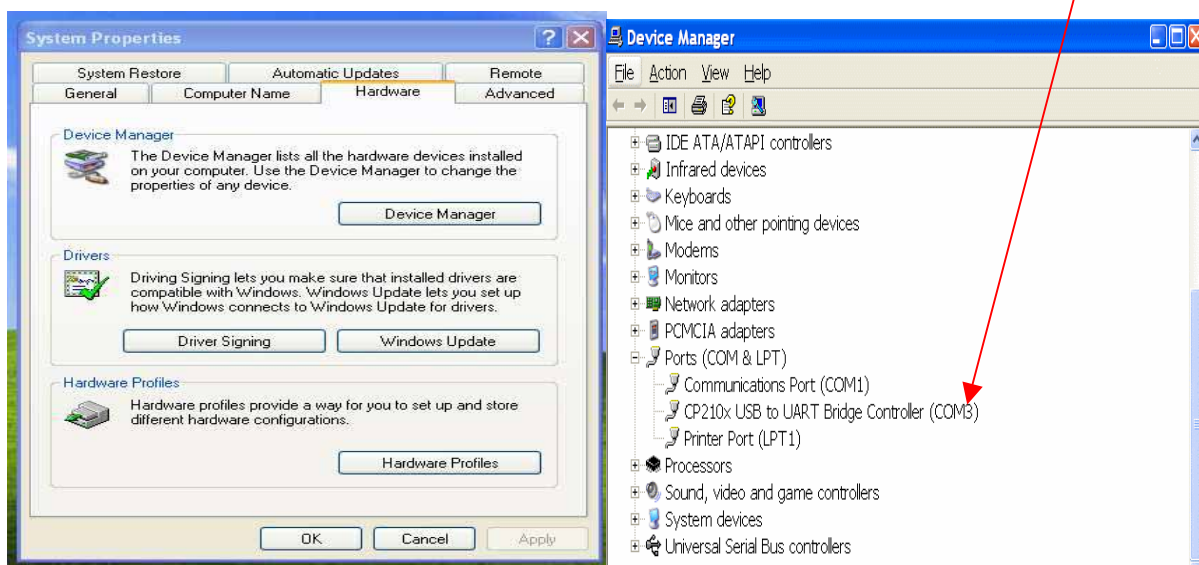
System Properties

System Restore | Automatic Updates | Remote
General | Computer Name | Hardware | Advanced

Device Manager
The Device Manager lists all the hardware devices installed on your computer. Use the Device Manager to change the properties of any device.
Device Manager

Drivers
Driving Signing lets you make sure that installed drivers are compatible with Windows. Windows Update lets you set up how Windows connects to Windows Update for drivers.
Driver Signing
Windows Update

Hardware Profiles
Hardware profiles provide a way for you to set up and store different hardware configurations.
Hardware Profiles

OK
Cancel
Apply

Device Manager

File Action View Help

IDE ATA/ATAPI controllers
Infrared devices
Keyboards
Mice and other pointing devices
Modems
Monitors
Network adapters
PCMCIA adapters
Ports (COM & LPT)
Communications Port (COM1)
CP210x USB to UART Bridge Controller (COM3)
Printer Port (LPT1)
Processors
Sound, video and game controllers
System devices
Universal Serial Bus controllers